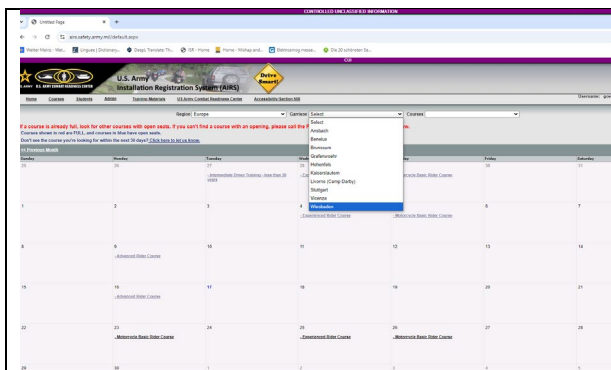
CONTROLLED UNCLASSIFIED INFORMATION

Untitled Page

airs.safety.army.mil/default.aspx

Wetter Mainz - Wet... | Linguee | Dictionary... | DeepL Translate: Th... | ISR - Home | Home - Wishap and... | Elektrosmog messe... | Die 20 schönsten Se...

CUI

U.S. ARMY COMBAT READINESS CENTER

U.S. Army Installation Registration System (AIRS)

Drive Smart!

Home | Courses | Students | Admin | Training Materials | US Army Combat Readiness Center | Accessibility/Section 508

Username:

Region: Europe | Garrison: Select | Courses:

Select
Ansbach
Benelux
Brunssum
Grafenwoehr
Hohenfels
Kaiserslautern
Livorno (Camp Darby)
Stuttgart
Vicenza
Wiesbaden

If a course is already full, look for other courses with open seats. If you can't find a course with an opening, please call the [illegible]
Courses shown in red are FULL and courses in blue have open seats.
Don't see the course you're looking for within the next 30 days? Click here to let us know.

<< Previous Month

| Sunday | Monday | Tuesday | Wed | | Friday | Saturday |
|---|---|---|---|---|---|---|
| 26 | 26 | 27 Intermediate Driver Training - less than 26 years | 28 Ca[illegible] | Motorcycle Basic Rider Course | 30 | 31 |
| 1 | 2 | 3 | 4 Experienced Rider Course | Motorcycle Basic Rider Course | 6 | 7 |
| 8 | 9 Advanced Rider Course | 10 | 11 | 12 | 13 | 14 |
| 15 | 16 Advanced Rider Course | 17 | 18 | 19 | 20 | 21 |
| 22 | 23 Motorcycle Basic Rider Course | 24 | 25 | 26 Experienced Rider Course | 27 | 28 |
| 29 | 30 | 1 | 2 | 3 | 4 | 5 |